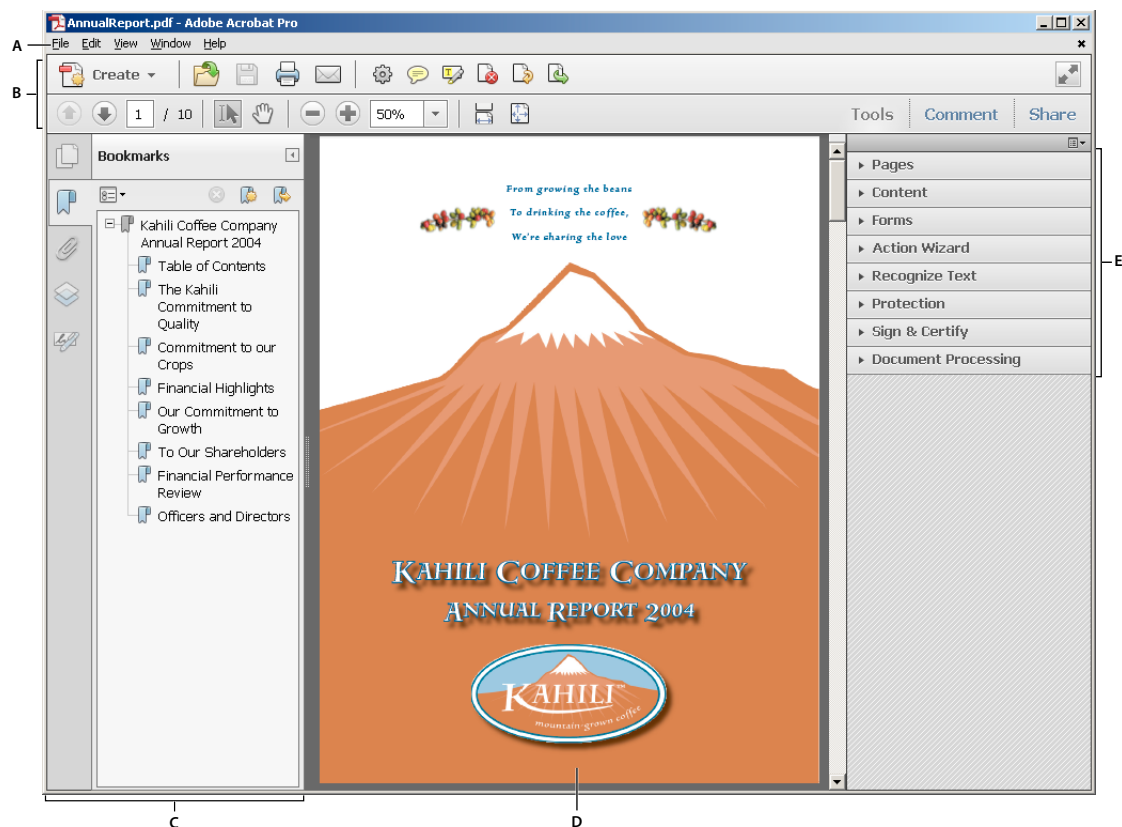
AnnualReport.pdf - Adobe Acrobat Pro

A
File Edit View Window Help

B
Create

1 / 10

50%

Tools Comment Share

Bookmarks

Kahili Coffee Company Annual Report 2004
Table of Contents
The Kahili Commitment to Quality
Commitment to our Crops
Financial Highlights
Our Commitment to Growth
To Our Shareholders
Financial Performance Review
Officers and Directors

From growing the beans
To drinking the coffee,
We're sharing the love

KAHILI COFFEE COMPANY
ANNUAL REPORT 2004

KAHILI™
mountain-grown coffee

Pages
Content
Forms
Action Wizard
Recognize Text
Protection
Sign & Certify
Document Processing

E

C

D